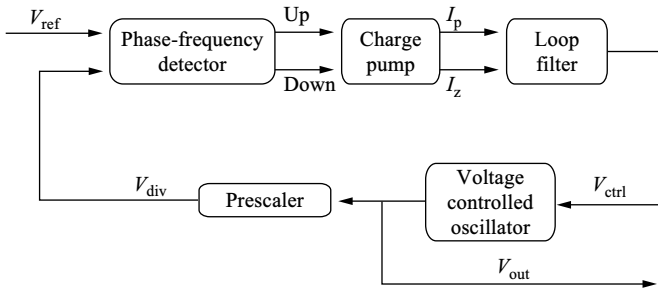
$V_{\text{ref}}$

Phase-frequency detector

Up

Down

Charge pump

$I_{\text{p}}$

$I_{\text{z}}$

Loop filter

$V_{\text{div}}$

Prescaler

Voltage controlled oscillator

$V_{\text{ctrl}}$

$V_{\text{out}}$